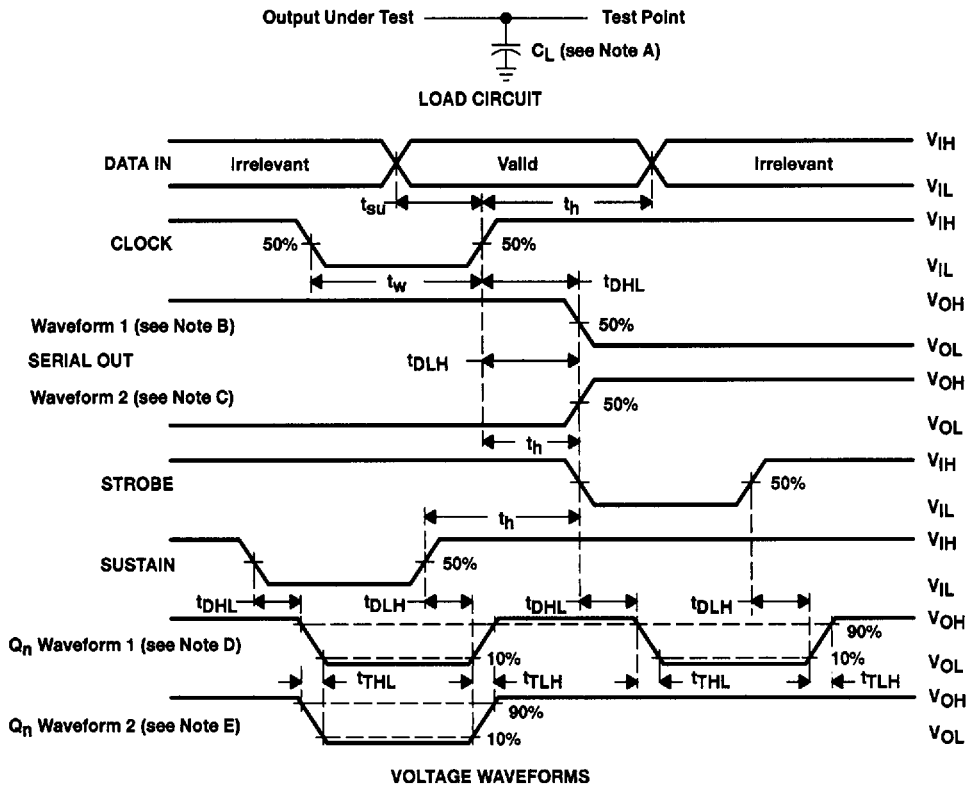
Output Under Test — Test Point

$C_L$ (see Note A)

LOAD CIRCUIT

DATA IN Irrelevant Valid Irrelevant $V_{IH}$ $V_{IL}$

$t_{su}$ $t_h$

CLOCK 50% 50% $V_{IH}$ $V_{IL}$

$t_w$ $t_{DHL}$

Waveform 1 (see Note B) 50% $V_{OH}$ $V_{OL}$

SERIAL OUT

$t_{DLH}$

Waveform 2 (see Note C) 50% $V_{OH}$ $V_{OL}$

$t_h$

STROBE 50% $V_{IH}$ $V_{IL}$

$t_h$

SUSTAIN 50% $V_{IH}$ $V_{IL}$

$t_{DHL}$ $t_{DLH}$ $t_{DHL}$ $t_{DLH}$

$Q_n$ Waveform 1 (see Note D) 10% 90% 10% $V_{OH}$ $V_{OL}$

$t_{THL}$ $t_{TLH}$ $t_{THL}$ $t_{TLH}$

$Q_n$ Waveform 2 (see Note E) 90% 10% $V_{OH}$ $V_{OL}$

VOLTAGE WAVEFORMS